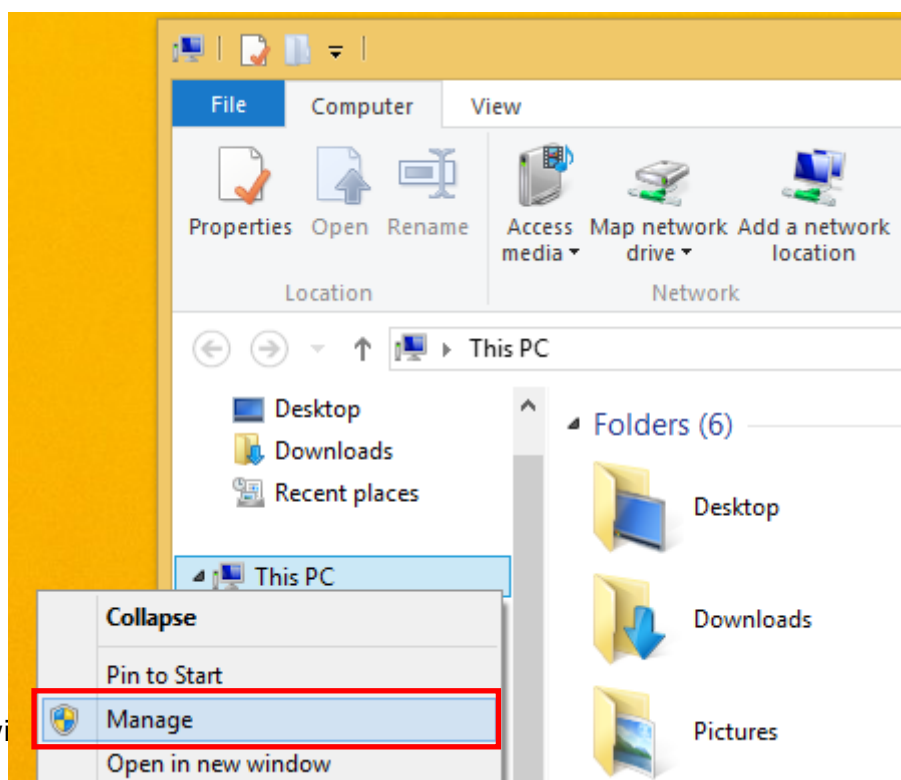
File
Computer
View

Properties
Open
Rename
Location

Access media
Map network drive
Add a network location
Network

This PC

Desktop
Downloads
Recent places
This PC

Collapse
Pin to Start
Manage
Open in new window

vi

Folders (6)
Desktop
Downloads
Pictures